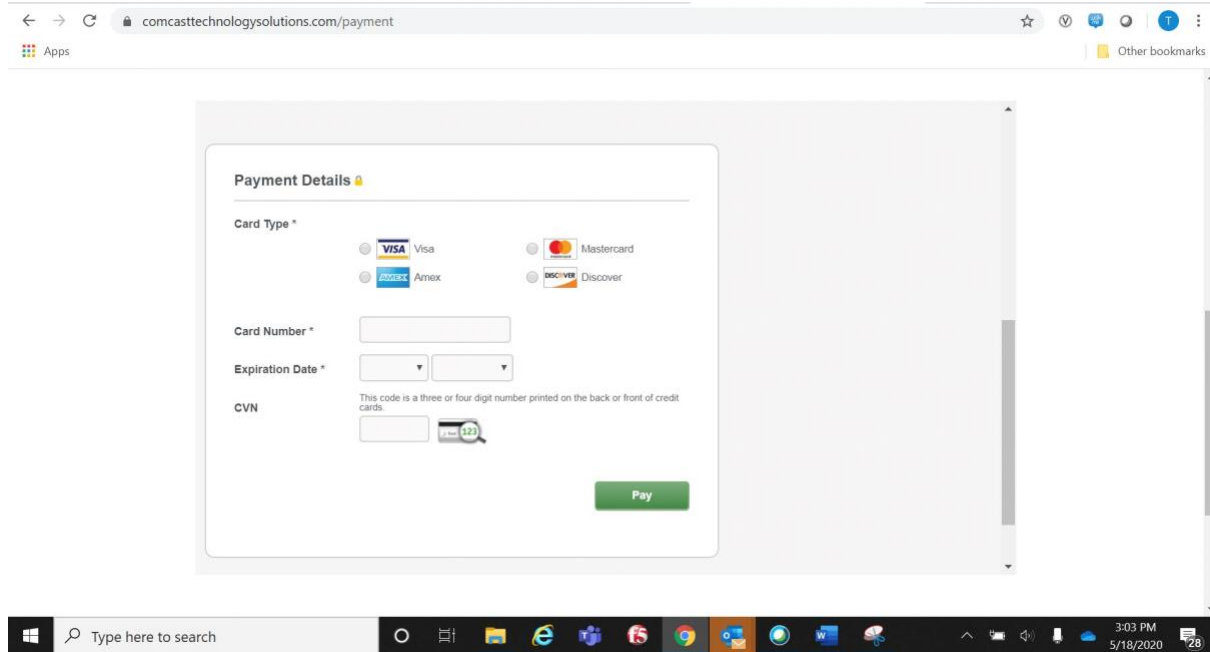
comcasttechnologysolutions.com/payment

Apps

Other bookmarks

Payment Details

Card Type *

VISA Visa

Mastercard

AMEX Amex

DISCOVER Discover

Card Number *

Expiration Date *

CVN

This code is a three or four digit number printed on the back or front of credit cards.

123

Pay

Type here to search

3:03 PM
5/18/2020

28